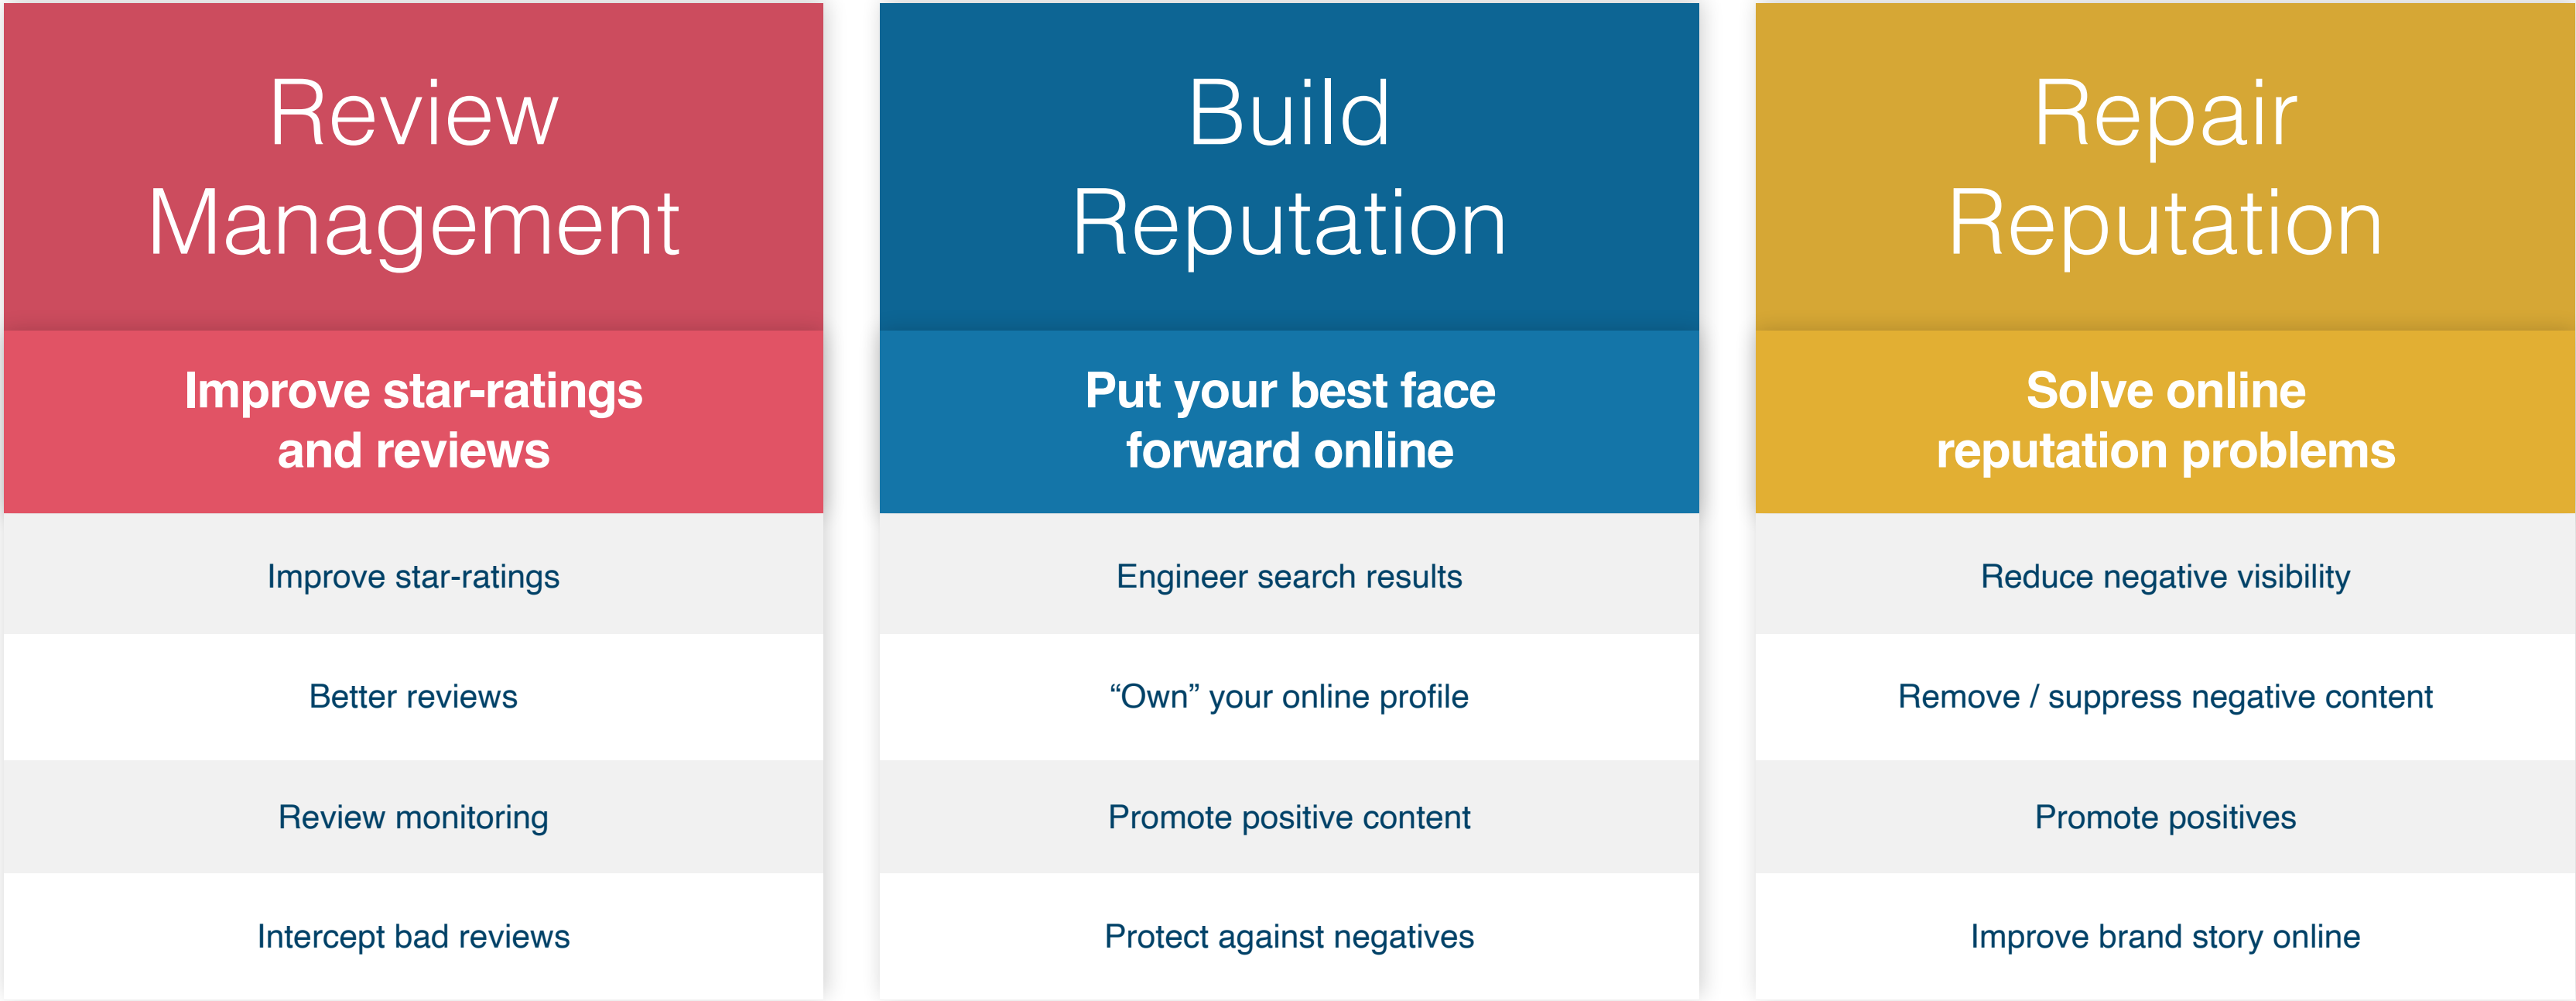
Review Management

Improve star-ratings and reviews

Improve star-ratings

Better reviews

Review monitoring

Intercept bad reviews

Build Reputation

Put your best face forward online

Engineer search results

“Own” your online profile

Promote positive content

Protect against negatives

Repair Reputation

Solve online reputation problems

Reduce negative visibility

Remove / suppress negative content

Promote positives

Improve brand story online